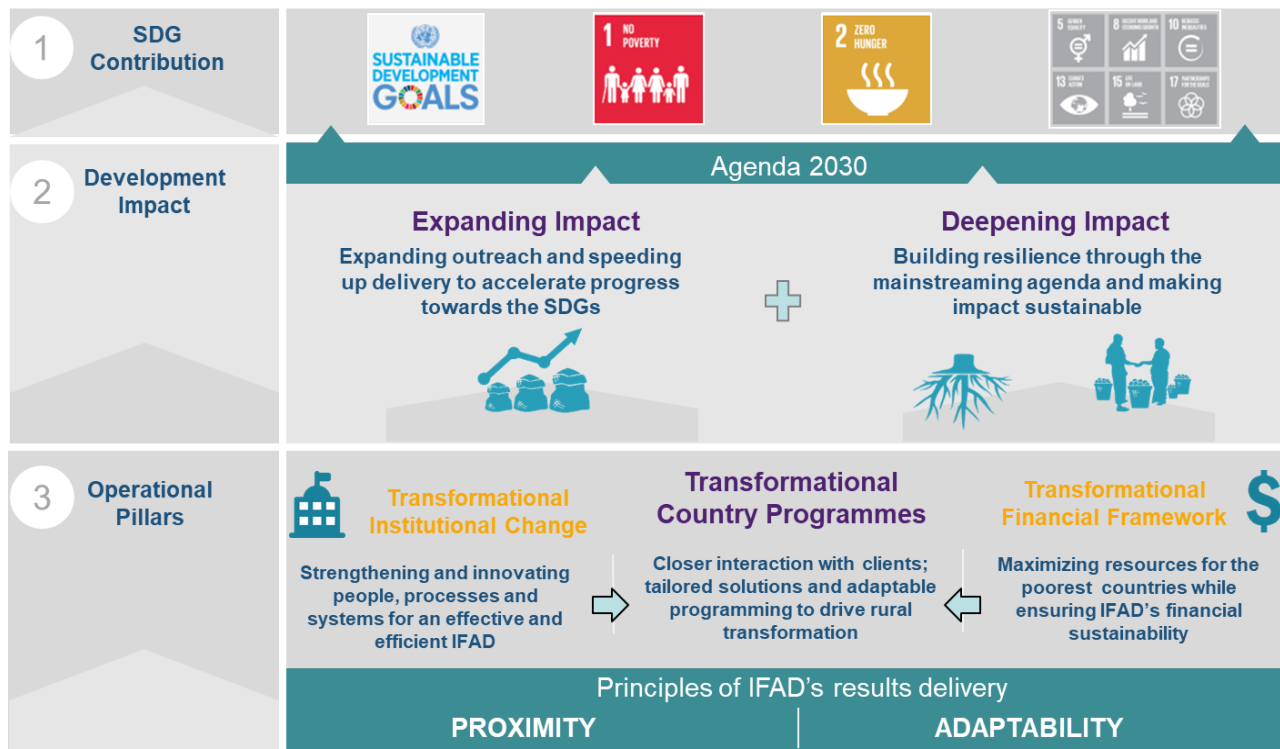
1 SDG Contribution

SUSTAINABLE DEVELOPMENT GOALS

1 NO POVERTY

2 ZERO HUNGER

5 GENDER EQUALITY 8 DECENT WORK AND ECONOMIC GROWTH 10 REDUCED INEQUALITIES 13 CLIMATE ACTION 15 LIFE ON LAND 17 PARTNERSHIPS FOR THE GOALS

2 Development Impact

Agenda 2030

Expanding Impact
Expanding outreach and speeding up delivery to accelerate progress towards the SDGs

Deepening Impact
Building resilience through the mainstreaming agenda and making impact sustainable

3 Operational Pillars

Transformational Institutional Change
Strengthening and innovating people, processes and systems for an effective and efficient IFAD

Transformational Country Programmes
Closer interaction with clients; tailored solutions and adaptable programming to drive rural transformation

Transformational Financial Framework
Maximizing resources for the poorest countries while ensuring IFAD's financial sustainability

Principles of IFAD's results delivery
PROXIMITY
ADAPTABILITY